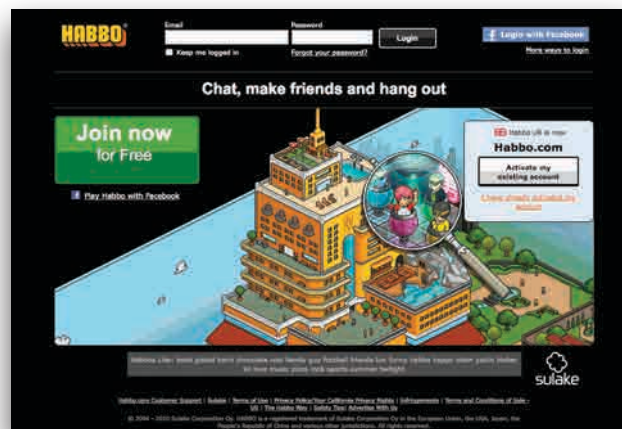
HABBO

Email

Password

Login

Keep me logged in

Forgot your password?

Login with Facebook

More ways to login

Chat, make friends and hang out

Join now for Free

Play Habbo with Facebook

Habbo UK is now

Habbo.com

Activate my existing account

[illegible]

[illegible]

sulake

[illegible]

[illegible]